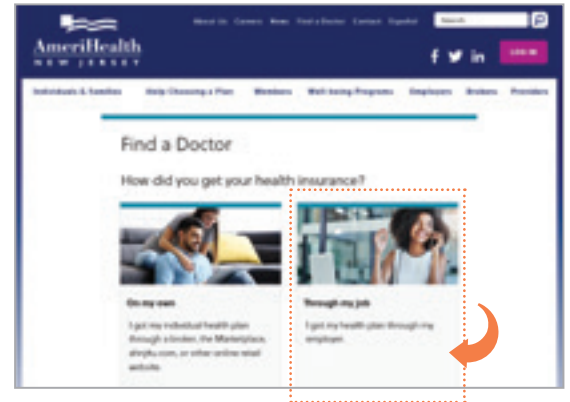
AmeriHealth
NEW JERSEY

About Us Careers News Find a Doctor Contact Español

Search

LOG IN

Individuals & Families Help Choosing a Plan Members Well-being Programs Employers Brokers Providers

Find a Doctor

How did you get your health insurance?

On my own

I got my individual health plan through a broker, the Marketplace, ahnjdu.com, or other online retail website.

Through my job

I got my health plan through my employer.